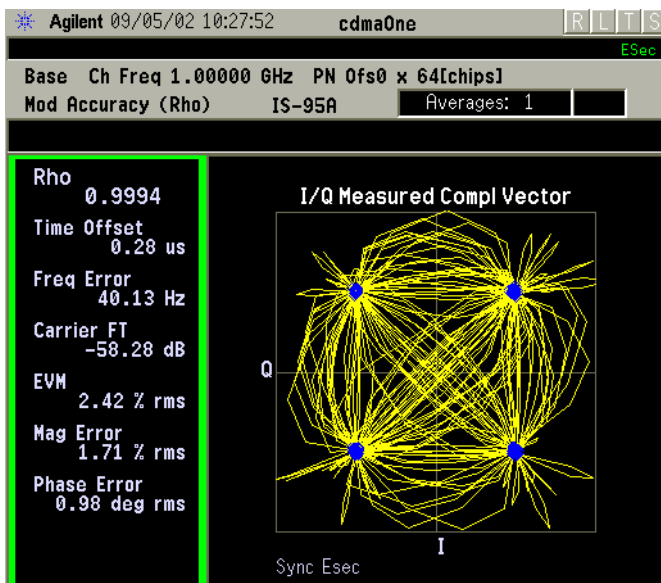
Agilent 09/05/02 10:27:52 cdmaOne R L T S

ESec

Base Ch Freq 1.00000 GHz PN Ofs0 x 64[chips]

Mod Accuracy (Rho) IS-95A Averages: 1

Rho
0.9994

Time Offset
0.28 us

Freq Error
40.13 Hz

Carrier FT
-58.28 dB

EVM
2.42 % rms

Mag Error
1.71 % rms

Phase Error
0.98 deg rms

I/Q Measured Compl Vector

Q

I

Sync Esec